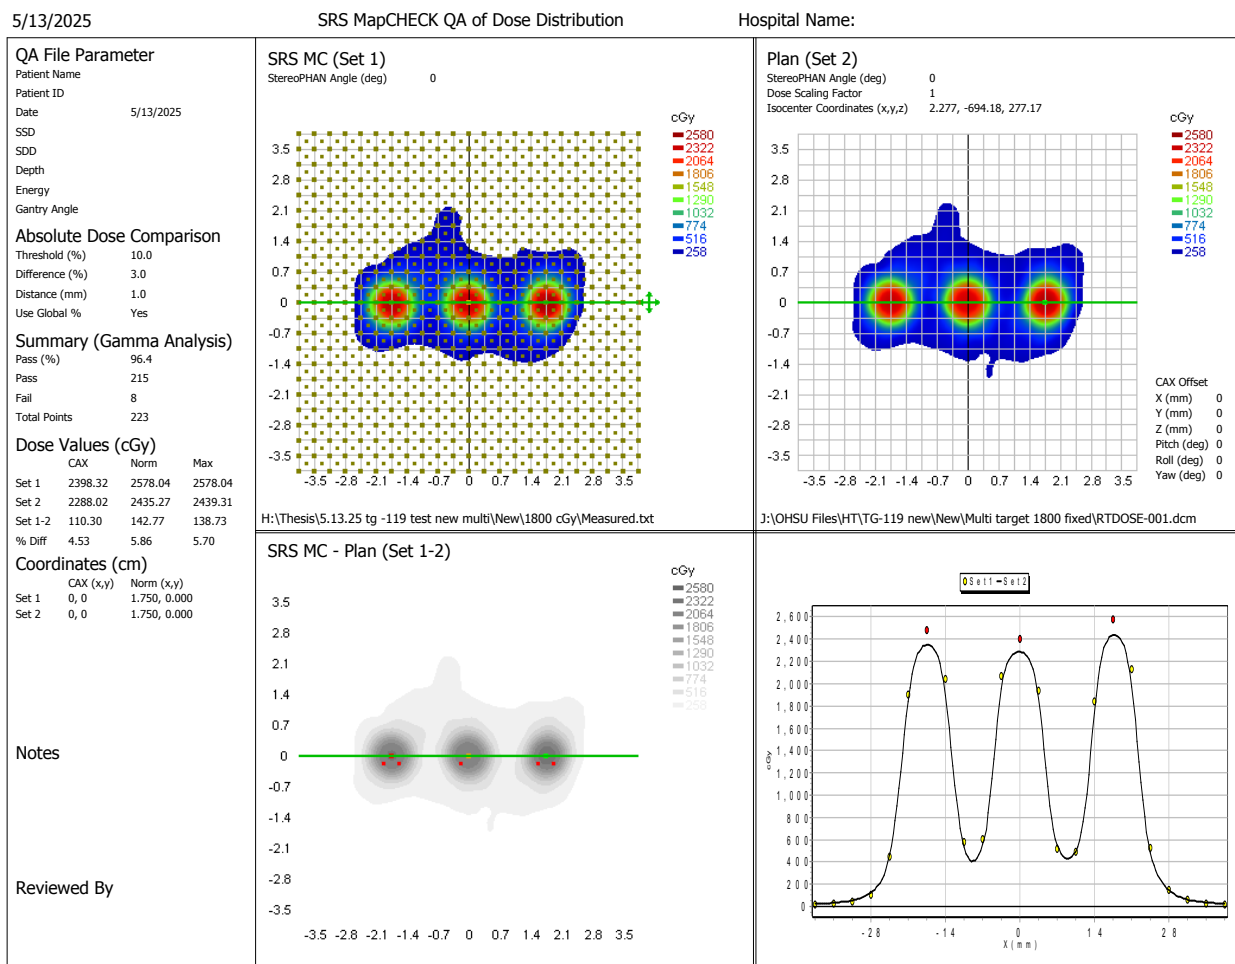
5/13/2025 SRS MapCHECK QA of Dose Distribution Hospital Name:

QA File Parameter

| | |
|---|---|
| Patient Name | |
| Patient ID | |
| Date | 5/13/2025 |
| SSD | |
| SDD | |
| Depth | |
| Energy | |
| Gantry Angle | |

Absolute Dose Comparison

| | |
|---|---|
| Threshold (%) | 10.0 |
| Difference (%) | 3.0 |
| Distance (mm) | 1.0 |
| Use Global % | Yes |

Summary (Gamma Analysis)

| | |
|---|---|
| Pass (%) | 96.4 |
| Pass | 215 |
| Fail | 8 |
| Total Points | 223 |

Dose Values (cGy)

| | CAX | Norm | Max |
|---|---|---|---|
| Set 1 | 2398.32 | 2578.04 | 2578.04 |
| Set 2 | 2288.02 | 2435.27 | 2439.31 |
| Set 1-2 | 110.30 | 142.77 | 138.73 |
| % Diff | 4.53 | 5.86 | 5.70 |

Coordinates (cm)

| | CAX (x,y) | Norm (x,y) |
|---|---|---|
| Set 1 | 0, 0 | 1.750, 0.000 |
| Set 2 | 0, 0 | 1.750, 0.000 |

Notes

Reviewed By

SRS MC (Set 1)
StereoPHAN Angle (deg) 0

cGy
2580
2322
2064
1806
1548
1290
1032
774
516
258

3.5
2.8
2.1
1.4
0.7
0
-0.7
-1.4
-2.1
-2.8
-3.5

-3.5 -2.8 -2.1 -1.4 -0.7 0 0.7 1.4 2.1 2.8 3.5

H:\Thesis\5.13.25 tg -119 test new multi\New\1800 cGy\Measured.txt

Plan (Set 2)
StereoPHAN Angle (deg) 0
Dose Scaling Factor 1
Isocenter Coordinates (x,y,z) 2.277, -694.18, 277.17

cGy
2580
2322
2064
1806
1548
1290
1032
774
516
258

3.5
2.8
2.1
1.4
0.7
0
-0.7
-1.4
-2.1
-2.8
-3.5

-3.5 -2.8 -2.1 -1.4 -0.7 0 0.7 1.4 2.1 2.8 3.5

CAX Offset
X (mm) 0
Y (mm) 0
Z (mm) 0
Pitch (deg) 0
Roll (deg) 0
Yaw (deg) 0

J:\OHSU Files\HT\TG-119 new\New\Multi target 1800 fixed\RTDOSE-001.dcm

SRS MC - Plan (Set 1-2)

cGy
2580
2322
2064
1806
1548
1290
1032
774
516
258

3.5
2.8
2.1
1.4
0.7
0
-0.7
-1.4
-2.1
-2.8
-3.5

-3.5 -2.8 -2.1 -1.4 -0.7 0 0.7 1.4 2.1 2.8 3.5

Set1 Set2

2,600
2,400
2,200
2,000
1,800
1,600
1,400
1,200
1,000
800
600
400
200
0

cGy

-28 -14 0 14 28
X(mm)